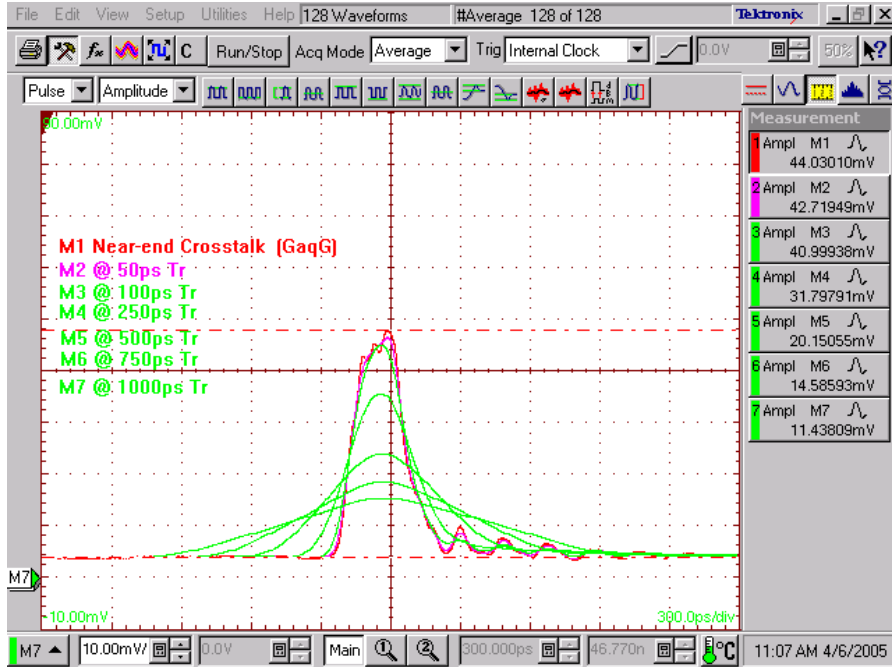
File Edit View Setup Utilities Help 128 Waveforms #Average 128 of 128 Tektronix

Run/Stop Acq Mode Average Trig Internal Clock 0.0V 50%

Pulse Amplitude

90.00mV

M1 Near-end Crosstalk (GaqG)
M2 @ 50ps Tr
M3 @ 100ps Tr
M4 @ 250ps Tr
M5 @ 500ps Tr
M6 @ 750ps Tr
M7 @ 1000ps Tr

M7

-10.00mV

300.0ps/div

Measurement

1 Ampl M1 44.03010mV
2 Ampl M2 42.71949mV
3 Ampl M3 40.99938mV
4 Ampl M4 31.79791mV
5 Ampl M5 20.15055mV
6 Ampl M6 14.58593mV
7 Ampl M7 11.43809mV

M7 10.00mV/ 0.0V Main 300.000ps 46.770n °C 11:07 AM 4/6/2005